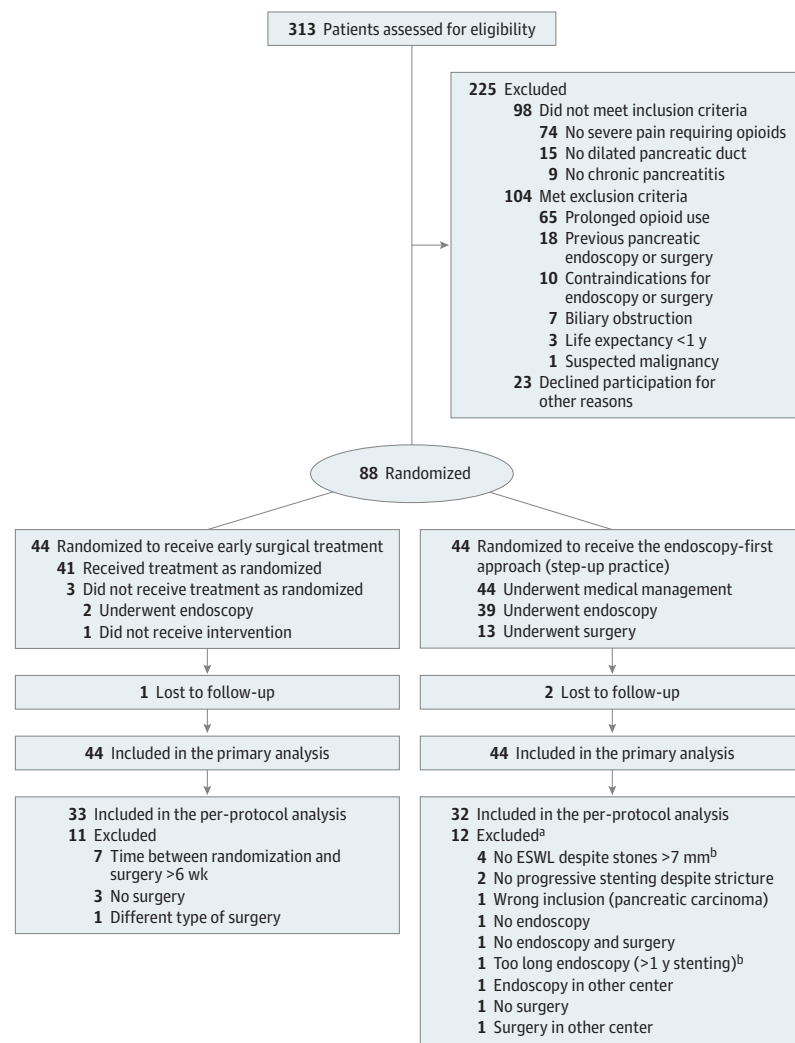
**313** Patients assessed for eligibility

**225** Excluded
**98** Did not meet inclusion criteria
**74** No severe pain requiring opioids
**15** No dilated pancreatic duct
**9** No chronic pancreatitis
**104** Met exclusion criteria
**65** Prolonged opioid use
**18** Previous pancreatic endoscopy or surgery
**10** Contraindications for endoscopy or surgery
**7** Biliary obstruction
**3** Life expectancy <1 y
**1** Suspected malignancy
**23** Declined participation for other reasons

**88** Randomized

**44** Randomized to receive early surgical treatment
**41** Received treatment as randomized
**3** Did not receive treatment as randomized
**2** Underwent endoscopy
**1** Did not receive intervention

**1** Lost to follow-up

**44** Included in the primary analysis

**33** Included in the per-protocol analysis
**11** Excluded
**7** Time between randomization and surgery >6 wk
**3** No surgery
**1** Different type of surgery

**44** Randomized to receive the endoscopy-first approach (step-up practice)
**44** Underwent medical management
**39** Underwent endoscopy
**13** Underwent surgery

**2** Lost to follow-up

**44** Included in the primary analysis

**32** Included in the per-protocol analysis
**12** Excluded$^{a}$
**4** No ESWL despite stones >7 mm$^{b}$
**2** No progressive stenting despite stricture
**1** Wrong inclusion (pancreatic carcinoma)
**1** No endoscopy
**1** No endoscopy and surgery
**1** Too long endoscopy (>1 y stenting)$^{b}$
**1** Endoscopy in other center
**1** No surgery
**1** Surgery in other center